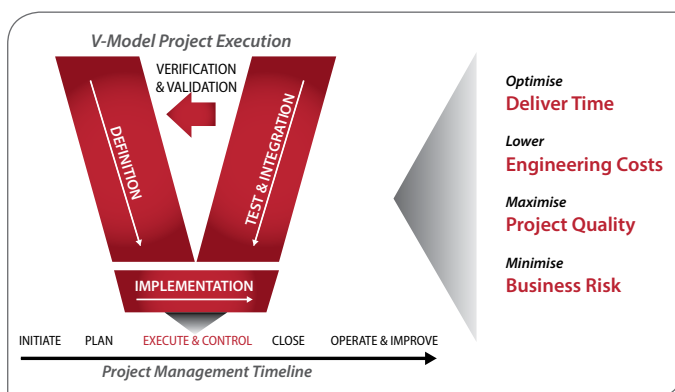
V-Model Project Execution

VERIFICATION & VALIDATION

DEFINITION

TEST & INTEGRATION

IMPLEMENTATION

INITIATE PLAN EXECUTE & CONTROL CLOSE OPERATE & IMPROVE

Project Management Timeline

Optimise
Deliver Time

Lower
Engineering Costs

Maximise
Project Quality

Minimise
Business Risk